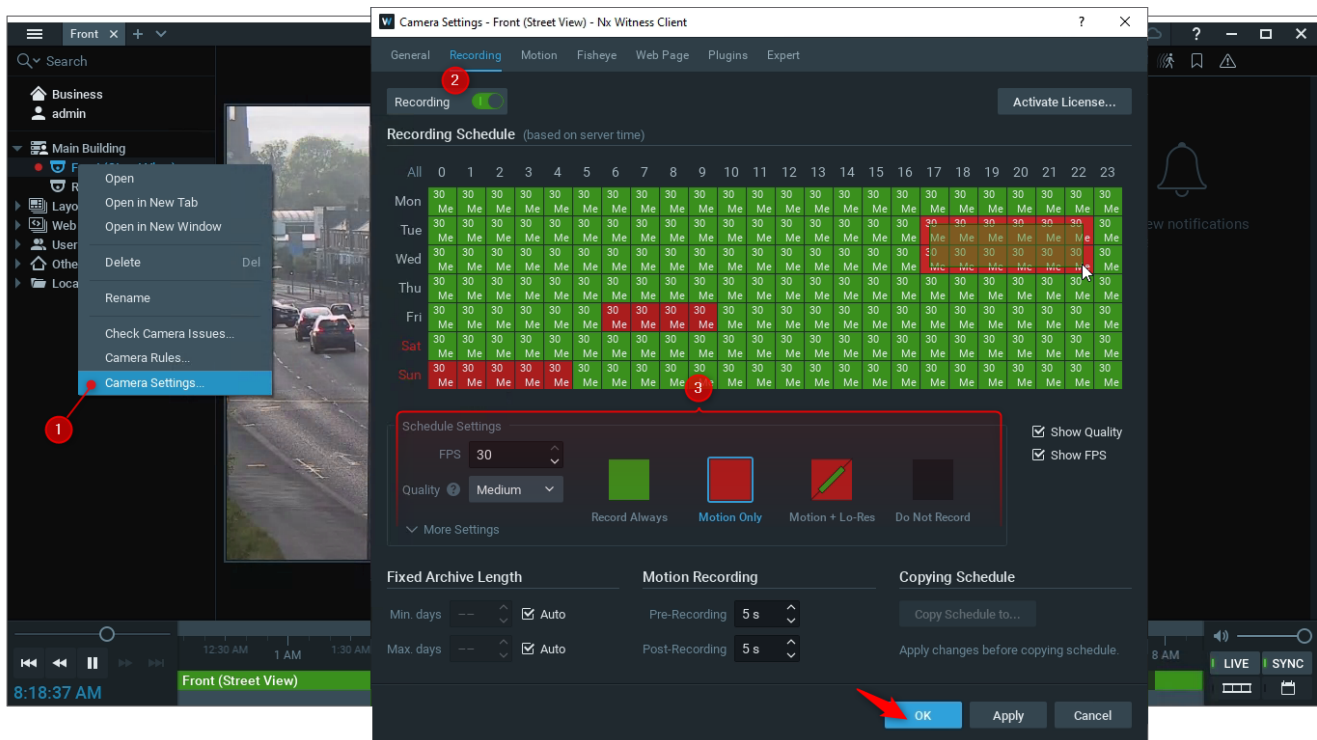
Front
Search
Business
admin
Main Building
Layo
Web
User
Othe
Loca
Open
Open in New Tab
Open in New Window
Delete Del
Rename
Check Camera Issues...
Camera Rules...
Camera Settings...
1

Camera Settings - Front (Street View) - Nx Witness Client
? ✕
General Recording Motion Fisheye Web Page Plugins Expert
2
Recording
Activate License...
Recording Schedule (based on server time)

| All | 0 | 1 | 2 | 3 | 4 | 5 | 6 | 7 | 8 | 9 | 10 | 11 | 12 | 13 | 14 | 15 | 16 | 17 | 18 | 19 | 20 | 21 | 22 | 23 |
|---|---|---|---|---|---|---|---|---|---|---|---|---|---|---|---|---|---|---|---|---|---|---|---|---|
| Mon | 30 Me | 30 Me | 30 Me | 30 Me | 30 Me | 30 Me | 30 Me | 30 Me | 30 Me | 30 Me | 30 Me | 30 Me | 30 Me | 30 Me | 30 Me | 30 Me | 30 Me | 30 Me | 30 Me | 30 Me | 30 Me | 30 Me | 30 Me | 30 Me |
| Tue | 30 Me | 30 Me | 30 Me | 30 Me | 30 Me | 30 Me | 30 Me | 30 Me | 30 Me | 30 Me | 30 Me | 30 Me | 30 Me | 30 Me | 30 Me | 30 Me | 30 Me | 30 Me | 30 Me | 30 Me | 30 Me | 30 Me | 30 Me | 30 Me |
| Wed | 30 Me | 30 Me | 30 Me | 30 Me | 30 Me | 30 Me | 30 Me | 30 Me | 30 Me | 30 Me | 30 Me | 30 Me | 30 Me | 30 Me | 30 Me | 30 Me | 30 Me | 30 Me | 30 Me | 30 Me | 30 Me | 30 Me | 30 Me | 30 Me |
| Thu | 30 Me | 30 Me | 30 Me | 30 Me | 30 Me | 30 Me | 30 Me | 30 Me | 30 Me | 30 Me | 30 Me | 30 Me | 30 Me | 30 Me | 30 Me | 30 Me | 30 Me | 30 Me | 30 Me | 30 Me | 30 Me | 30 Me | 30 Me | 30 Me |
| Fri | 30 Me | 30 Me | 30 Me | 30 Me | 30 Me | 30 Me | 30 Me | 30 Me | 30 Me | 30 Me | 30 Me | 30 Me | 30 Me | 30 Me | 30 Me | 30 Me | 30 Me | 30 Me | 30 Me | 30 Me | 30 Me | 30 Me | 30 Me | 30 Me |
| Sat | 30 Me | 30 Me | 30 Me | 30 Me | 30 Me | 30 Me | 30 Me | 30 Me | 30 Me | 30 Me | 30 Me | 30 Me | 30 Me | 30 Me | 30 Me | 30 Me | 30 Me | 30 Me | 30 Me | 30 Me | 30 Me | 30 Me | 30 Me | 30 Me |
| Sun | 30 Me | 30 Me | 30 Me | 30 Me | 30 Me | 30 Me | 30 Me | 30 Me | 30 Me | 30 Me | 30 Me | 30 Me | 30 Me | 30 Me | 30 Me | 30 Me | 30 Me | 30 Me | 30 Me | 30 Me | 30 Me | 30 Me | 30 Me | 30 Me |

3
Schedule Settings
FPS 30
Quality Medium
More Settings
Record Always
Motion Only
Motion + Lo-Res
Do Not Record
Show Quality
Show FPS
Fixed Archive Length
Min. days -- Auto
Max. days -- Auto
Motion Recording
Pre-Recording 5 s
Post-Recording 5 s
Copying Schedule
Copy Schedule to...
Apply changes before copying schedule.
OK
Apply
Cancel

ew notifications
12:30 AM 1 AM 1:30 AM
8 AM
Front (Street View)
8:18:37 AM
LIVE
SYNC